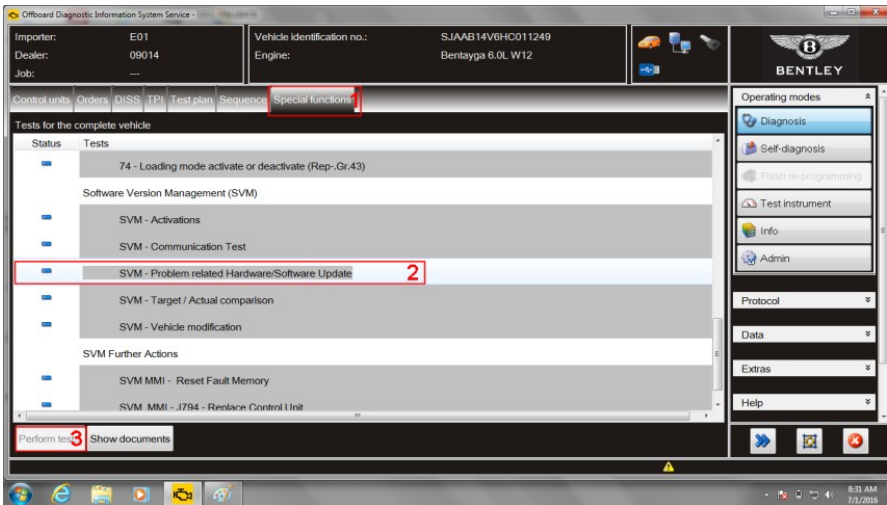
Offboard Diagnostic Information System Service -

Importer: E01
Dealer: 09014
Job: ---

Vehicle identification no.: SJAAB14V6HC011249
Engine: Bentayga 6.0L W12

BENTLEY

Control units | Orders | DISS | TPI | Test plan | Sequence | Special functions 1

Tests for the complete vehicle

| Status | Tests |
|---|---|
| | 74 - Loading mode activate or deactivate (Rep-.Gr.43) |
| | Software Version Management (SVM) |
| | SVM - Activations |
| | SVM - Communication Test |
| | SVM - Problem related Hardware/Software Update 2 |
| | SVM - Target / Actual comparison |
| | SVM - Vehicle modification |
| | SVM Further Actions |
| | SVM MMI - Reset Fault Memory |
| | SVM MMI - J794 - Replace Control Unit |

Perform tes3 | Show documents

Operating modes
Diagnosis
Self-diagnosis
Flash re-programming
Test instrument
Info
Admin

Protocol
Data
Extras
Help

8:31 AM
7/1/2016